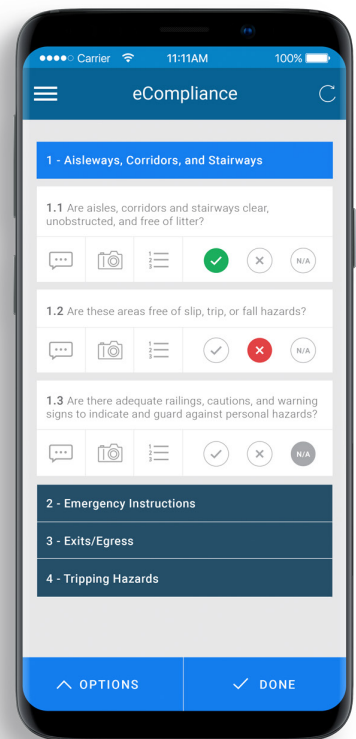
●●●●○ Carrier 11:11AM 100%

eCompliance

1 - Aisleways, Corridors, and Stairways

1.1 Are aisles, corridors and stairways clear, unobstructed, and free of litter?

N/A

1.2 Are these areas free of slip, trip, or fall hazards?

N/A

1.3 Are there adequate railings, cautions, and warning signs to indicate and guard against personal hazards?

N/A

2 - Emergency Instructions

3 - Exits/Egress

4 - Tripping Hazards

OPTIONS

DONE